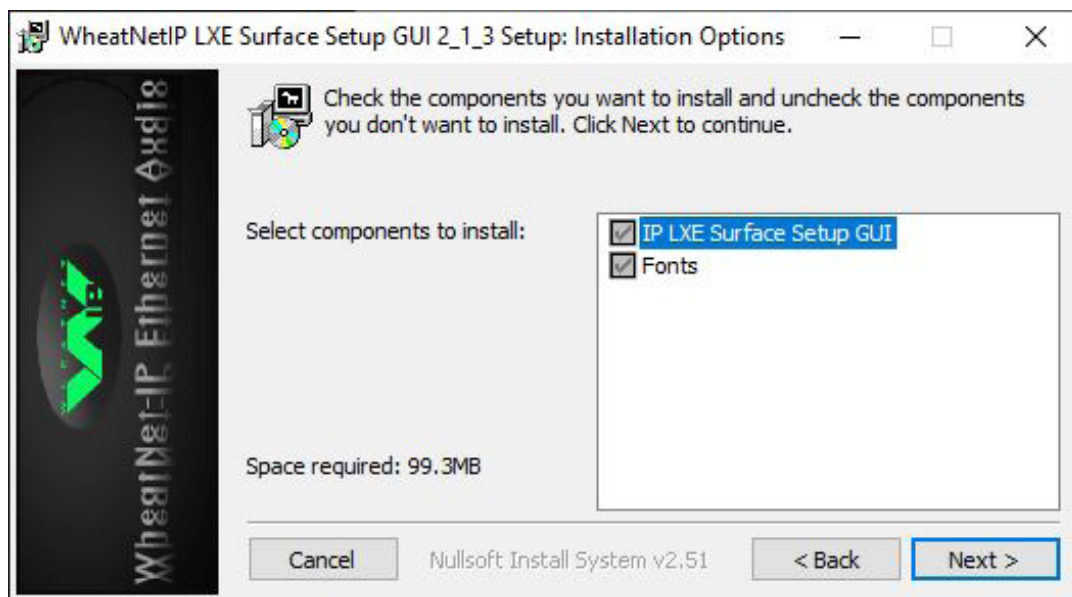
WheatNetIP LXE Surface Setup GUI 2_1_3 Setup: Installation Options

WheatNet-IP Ethernet Audio

Check the components you want to install and uncheck the components you don't want to install. Click Next to continue.

Select components to install:

IP LXE Surface Setup GUI
Fonts

Space required: 99.3MB

Cancel
Nullsoft Install System v2.51
< Back
Next >